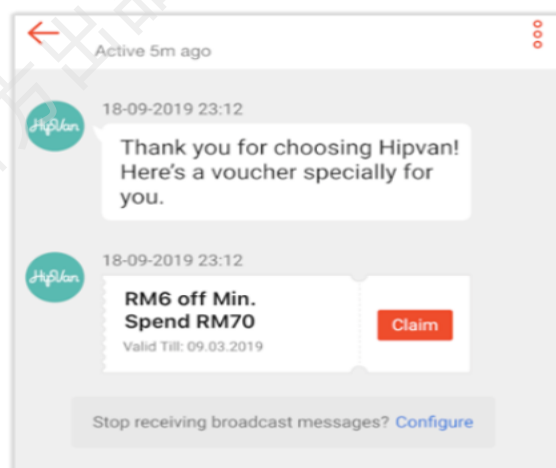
Active 5m ago

HipVan

18-09-2019 23:12

Thank you for choosing Hipvan! Here's a voucher specially for you.

HipVan

18-09-2019 23:12

RM6 off Min. Spend RM70

Valid Till: 09.03.2019

Claim

Stop receiving broadcast messages? Configure